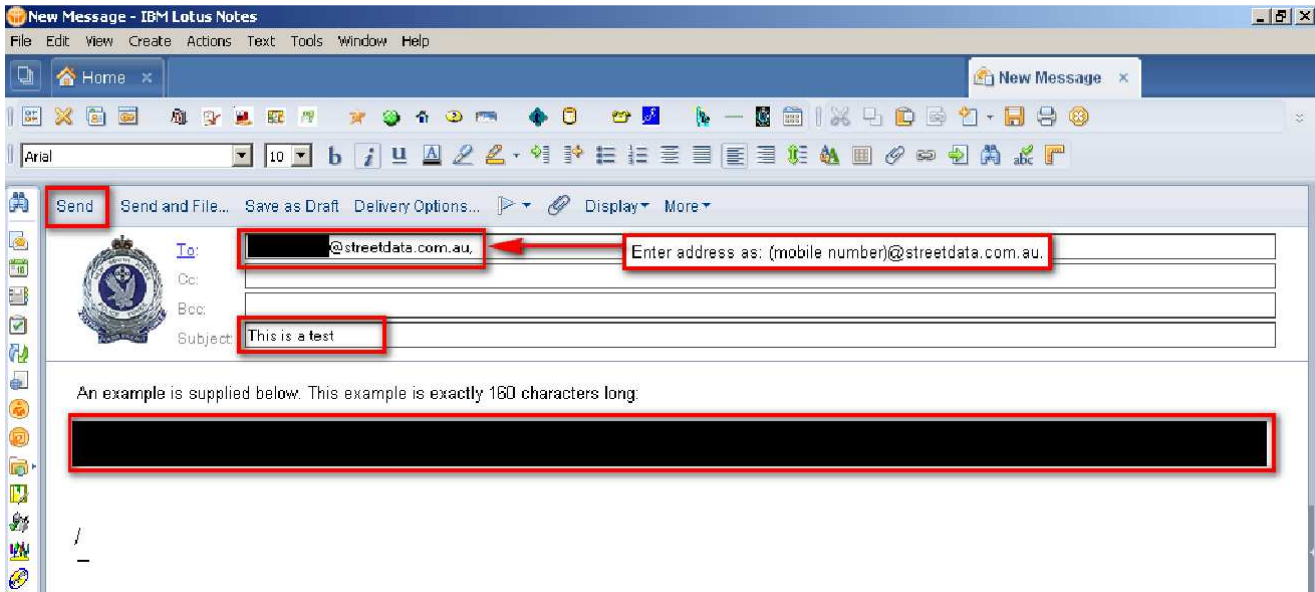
New Message - IBM Lotus Notes

File Edit View Create Actions Text Tools Window Help

Home ×

New Message ×

Arial

10

Send Send and File... Save as Draft Delivery Options... Display More

To: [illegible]@streetdata.com.au,

Enter address as: (mobile number)@streetdata.com.au.

Cc:

Bcc:

Subject: This is a test

An example is supplied below. This example is exactly 160 characters long:

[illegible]